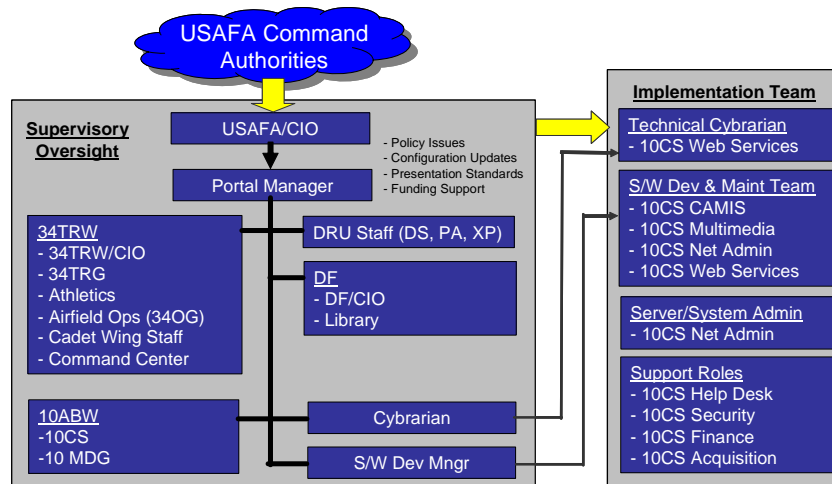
USAFA Command Authorities

Supervisory Oversight

USAFA/CIO

- Policy Issues
- Configuration Updates
- Presentation Standards
- Funding Support

Portal Manager

34TRW
- 34TRW/CIO
- 34TRG
- Athletics
- Airfield Ops (34OG)
- Cadet Wing Staff
- Command Center

DRU Staff (DS, PA, XP)

DF
- DF/CIO
- Library

10ABW
-10CS
-10 MDG

Cybrarian

S/W Dev Mngr

Implementation Team

Technical Cybrarian
- 10CS Web Services

S/W Dev & Maint Team
- 10CS CAMIS
- 10CS Multimedia
- 10CS Net Admin
- 10CS Web Services

Server/System Admin
- 10CS Net Admin

Support Roles
- 10CS Help Desk
- 10CS Security
- 10CS Finance
- 10CS Acquisition